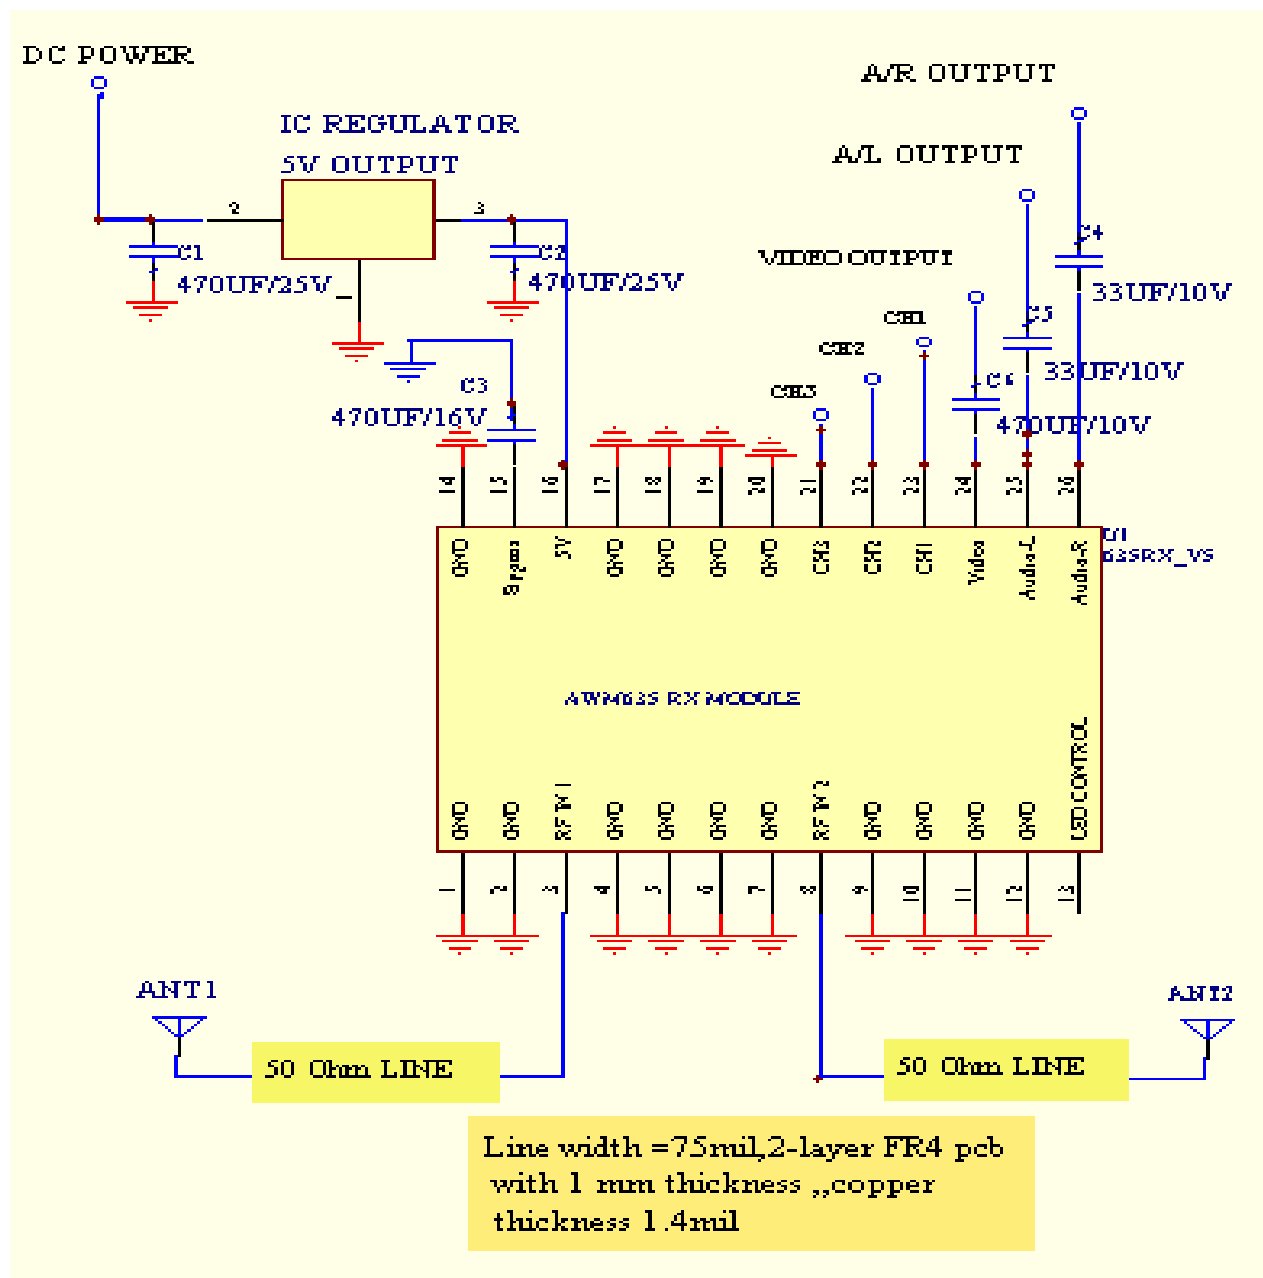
DC POWER

IC REGULATOR

5V OUTPUT

A/R OUTPUT

A/L OUTPUT

2

3

C1

470UF/25V

C2

470UF/25V

C4

33UF/10V

VIDEO OUTPUT

CH1

CH2

CH3

C5

33UF/10V

C6

470UF/10V

C3

470UF/16V

14 15 16 17 18 19 20 21 22 23 24 25 26

GND Bypass 5V GND GND GND GND CH3 CH2 CH1 Video Audio-L Audio-R

U1
635RX_VS

AWM635 RX MODULE

GND GND RF IN 1 GND GND GND GND RF IN 2 GND GND GND GND LED CONTROL

1 2 3 4 5 6 7 8 9 10 11 12 13

ANT1

ANT2

50 Ohm LINE

50 Ohm LINE

Line width =75mil,2-layer FR4 pcb with 1 mm thickness ,,copper thickness 1.4mil